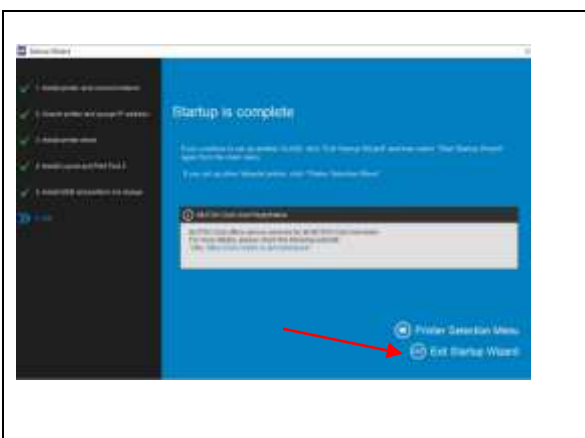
Startup Wizard

1. Install printer and connect cables
2. Search printer and set IP address
3. Install printer driver
4. Install License and Print Tool 2
5. Install RIP and perform test image
5. Exit

Startup is complete

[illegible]

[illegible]

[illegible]

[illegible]

Printer Selection Menu
Exit Startup Wizard